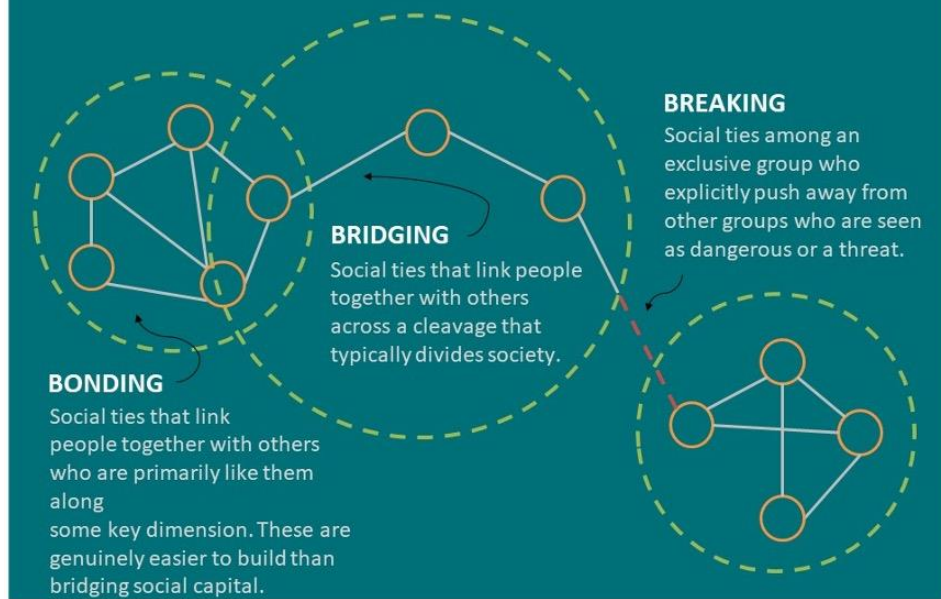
BREAKING
Social ties among an exclusive group who explicitly push away from other groups who are seen as dangerous or a threat.

BRIDGING
Social ties that link people together with others across a cleavage that typically divides society.

BONDING
Social ties that link people together with others who are primarily like them along some key dimension. These are genuinely easier to build than bridging social capital.